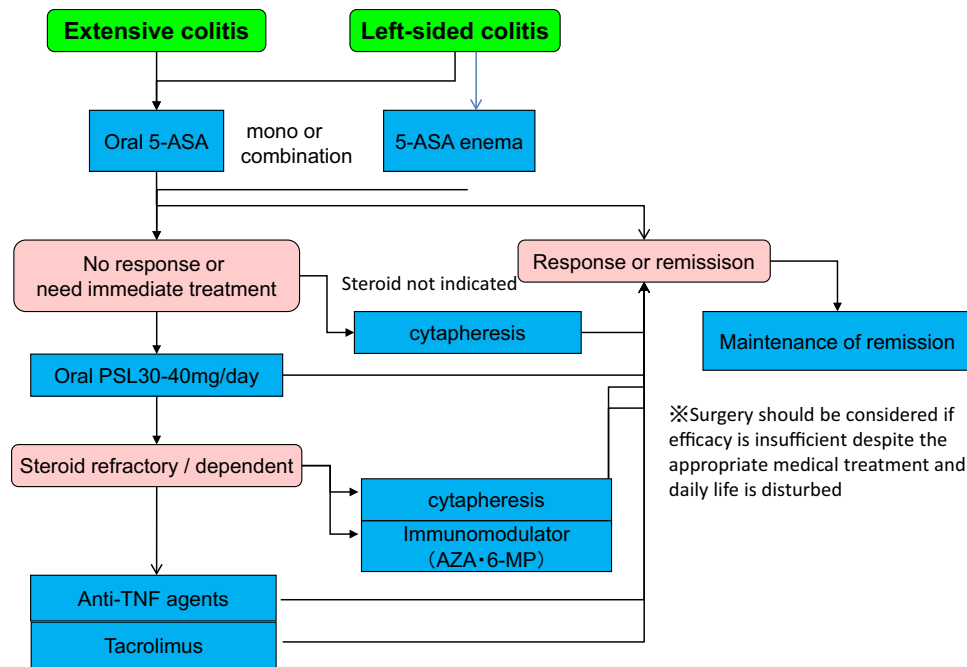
Extensive colitis

Left-sided colitis

Oral 5-ASA

mono or combination

5-ASA enema

No response or need immediate treatment

Steroid not indicated

Response or remission

cytapheresis

Maintenance of remission

Oral PSL30-40mg/day

※Surgery should be considered if efficacy is insufficient despite the appropriate medical treatment and daily life is disturbed

Steroid refractory / dependent

cytapheresis

Immunomodulator （AZA・6-MP）

Anti-TNF agents

Tacrolimus